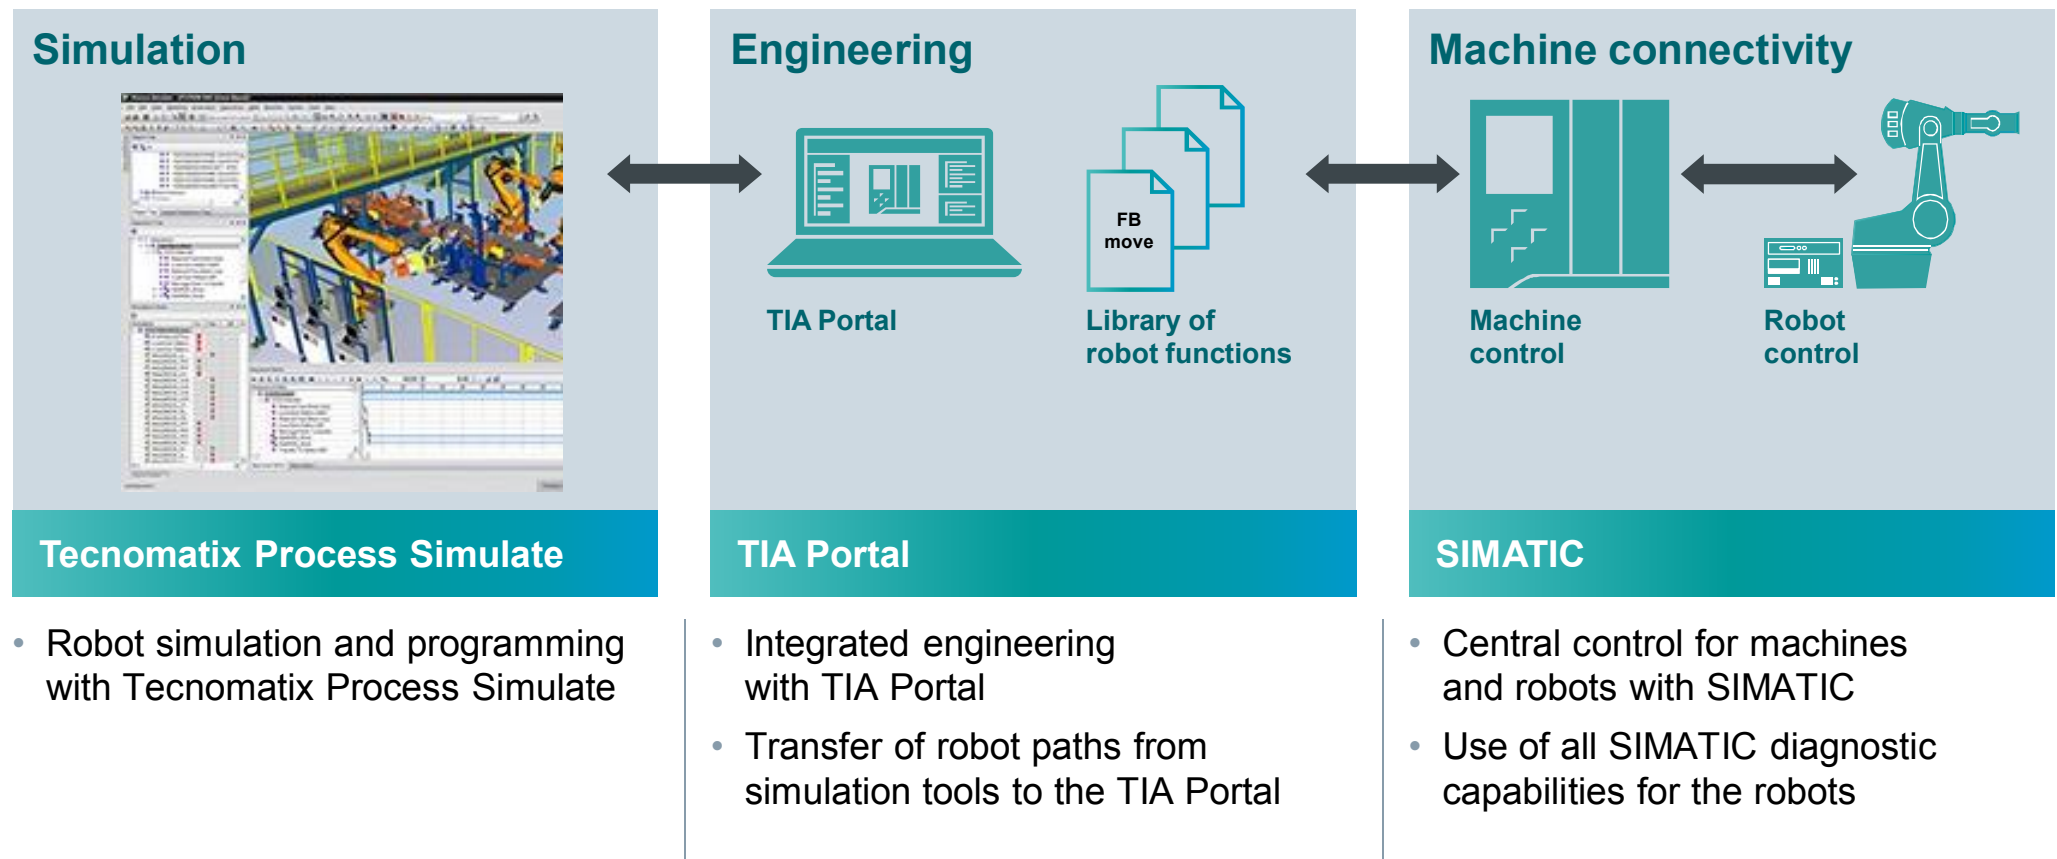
Simulation

Tecnomatix Process Simulate

- Robot simulation and programming with Tecnomatix Process Simulate

Engineering

TIA Portal

FB move

Library of robot functions

TIA Portal

- Integrated engineering with TIA Portal
- Transfer of robot paths from simulation tools to the TIA Portal

Machine connectivity

Machine control

Robot control

SIMATIC

- Central control for machines and robots with SIMATIC
- Use of all SIMATIC diagnostic capabilities for the robots